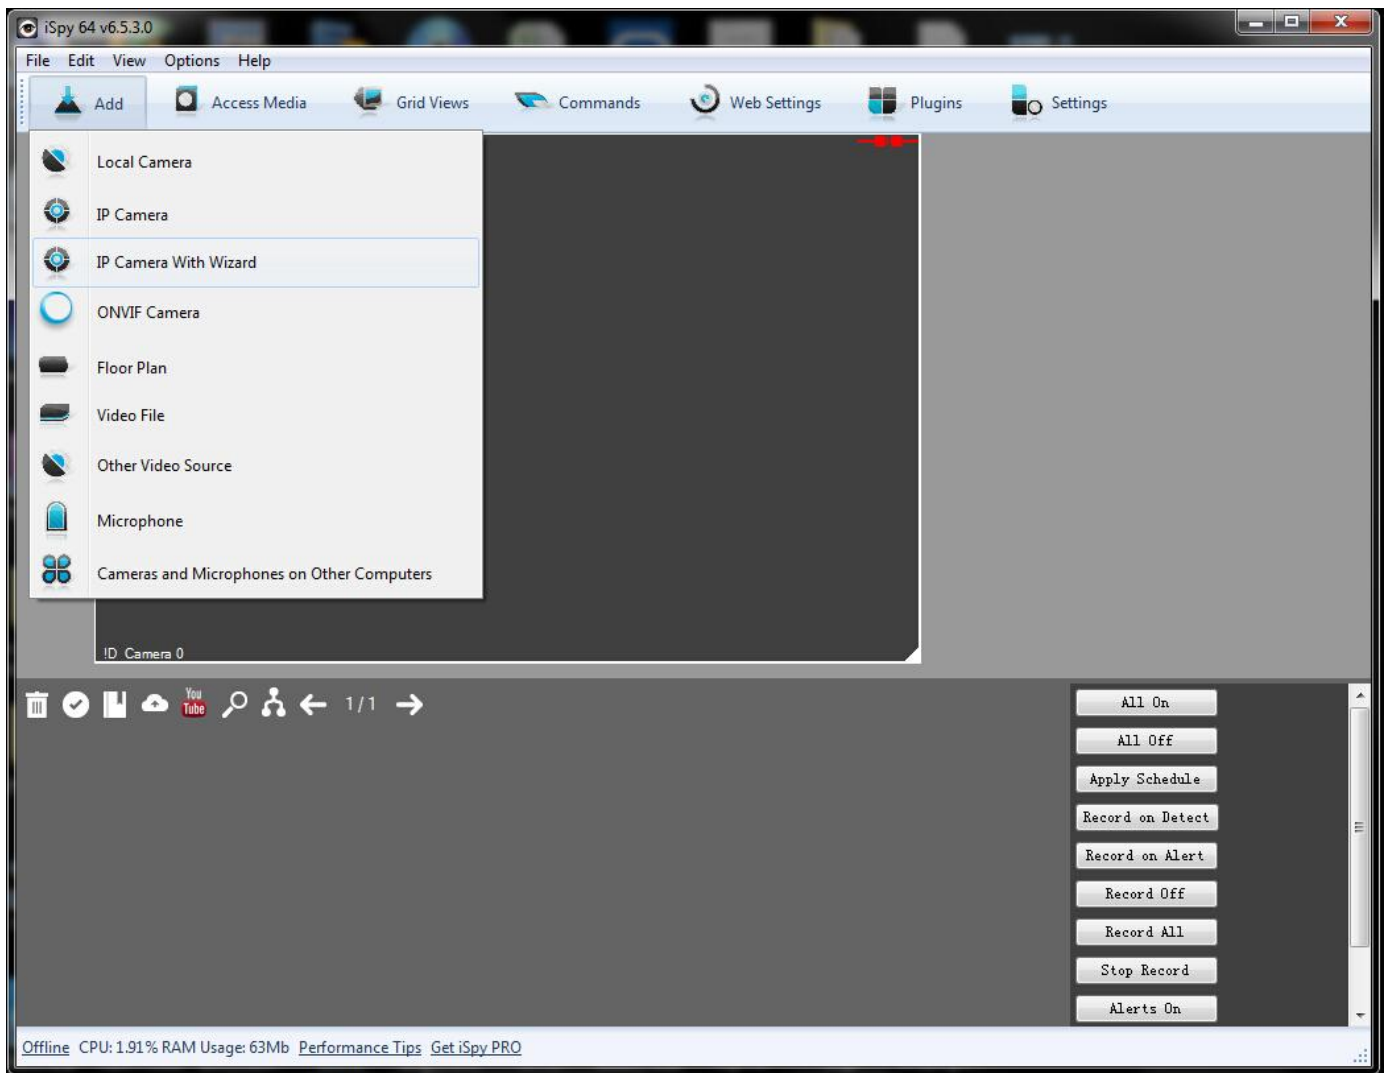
iSpy 64 v6.5.3.0

File Edit View Options Help

Add Access Media Grid Views Commands Web Settings Plugins Settings

Local Camera
IP Camera
IP Camera With Wizard
ONVIF Camera
Floor Plan
Video File
Other Video Source
Microphone
Cameras and Microphones on Other Computers

!D Camera 0

You Tube 1/1

All On
All Off
Apply Schedule
Record on Detect
Record on Alert
Record Off
Record All
Stop Record
Alerts On

Offline CPU: 1.91% RAM Usage: 63Mb Performance Tips Get iSpy PRO